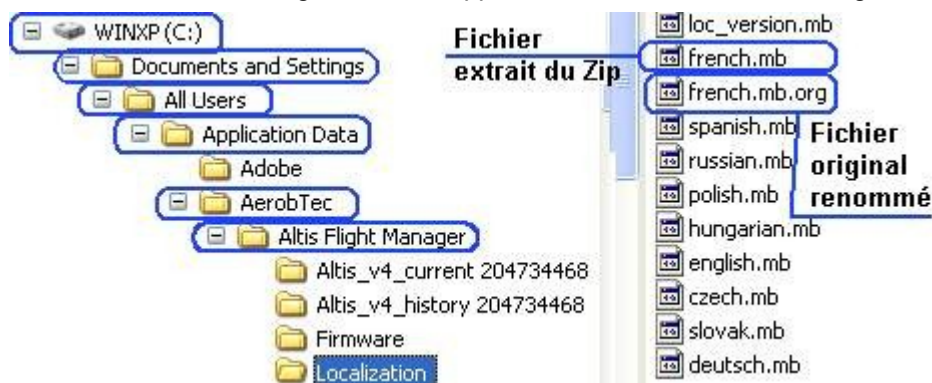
WINXP (C:)
Documents and Settings
All Users
Application Data
Adobe
AerobTec
Altis Flight Manager
Altis_v4_current 204734468
Altis_v4_history 204734468
Firmware
Localization

Fichier extrait du Zip

loc_version.mb
french.mb
french.mb.org
spanish.mb
russian.mb
polish.mb
hungarian.mb
english.mb
czech.mb
slovak.mb
deutsch.mb

Fichier original renommé